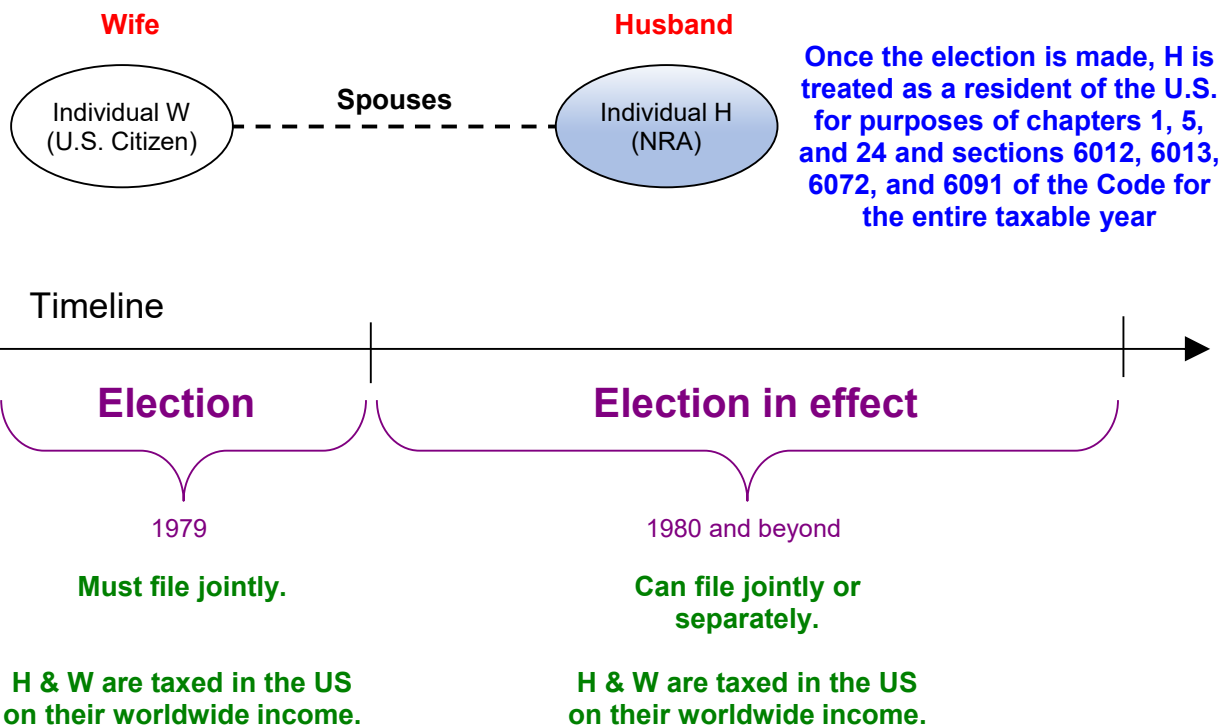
Wife

Individual W (U.S. Citizen)

Spouses

Husband

Individual H (NRA)

Once the election is made, H is treated as a resident of the U.S. for purposes of chapters 1, 5, and 24 and sections 6012, 6013, 6072, and 6091 of the Code for the entire taxable year

Timeline

Election

1979

Must file jointly.

H & W are taxed in the US on their worldwide income.

Election in effect

1980 and beyond

Can file jointly or separately.

H & W are taxed in the US on their worldwide income.